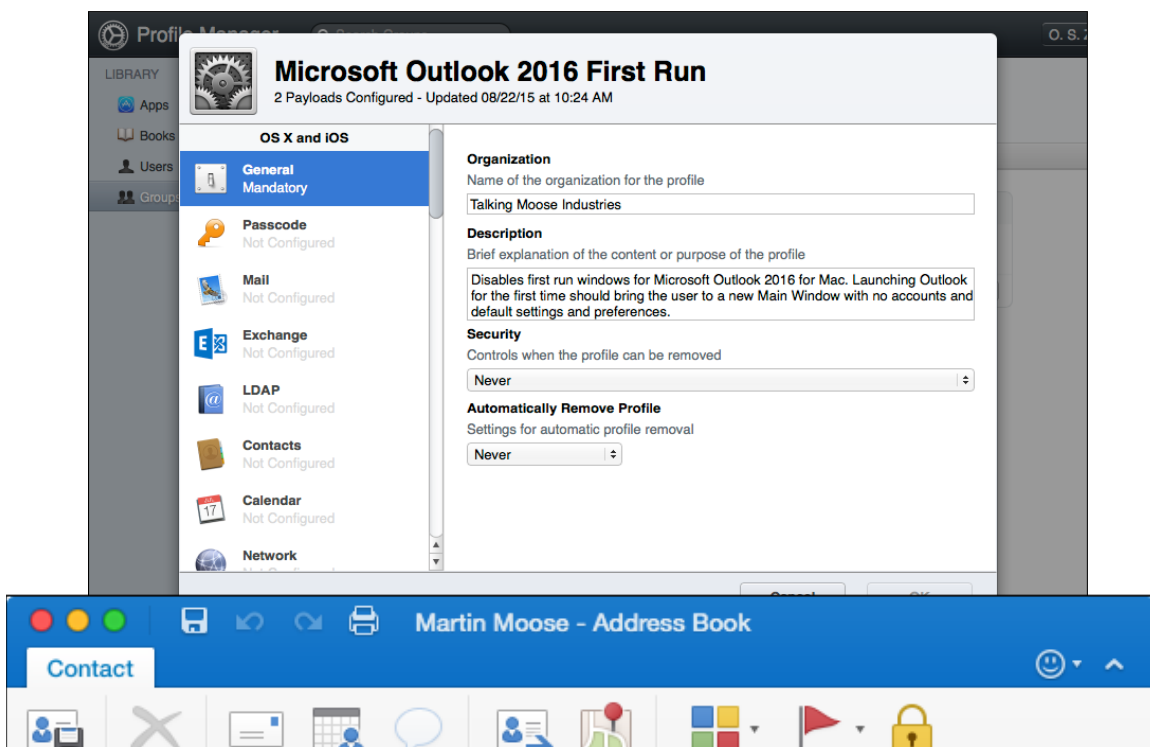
Profile Manager

O. S.

LIBRARY

Apps

Books

Users

Groups

Microsoft Outlook 2016 First Run

2 Payloads Configured - Updated 08/22/15 at 10:24 AM

OS X and iOS

General
Mandatory

Passcode
Not Configured

Mail
Not Configured

Exchange
Not Configured

LDAP
Not Configured

Contacts
Not Configured

Calendar
Not Configured

Network
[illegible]

Organization

Name of the organization for the profile

Talking Moose Industries

Description

Brief explanation of the content or purpose of the profile

Disables first run windows for Microsoft Outlook 2016 for Mac. Launching Outlook for the first time should bring the user to a new Main Window with no accounts and default settings and preferences.

Security

Controls when the profile can be removed

Never

Automatically Remove Profile

Settings for automatic profile removal

Never

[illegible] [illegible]

Martin Moose - Address Book

Contact